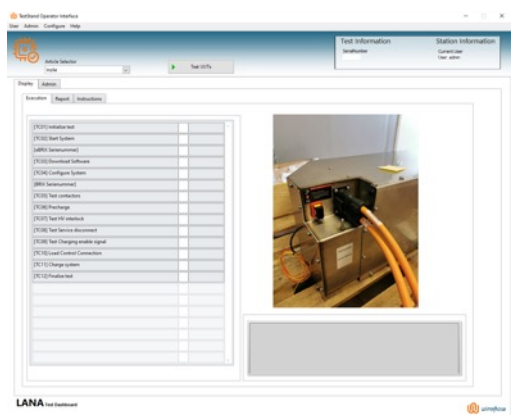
TestStand Operator Interface
User Admin Configure Help

Article Selector
mule

Test UUTs

Test Information
SerialNumber

Station Information
Current User
User: admin

Display Admin

Execution Report Instructions

[TC01] Initialize test
[TC02] Start System
[sBMX Seriennummer]
[TC03] Download Software
[TC04] Configure System
[BMX Seriennummer]
[TC05] Test contactors
[TC06] Precharge
[TC07] Test HV interlock
[TC08] Test Service disconnect
[TC09] Test Charging enable signal
[TC10] Load Control Connection
[TC11] Charge system
[TC12] Finalize test

LANA Test Dashboard

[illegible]